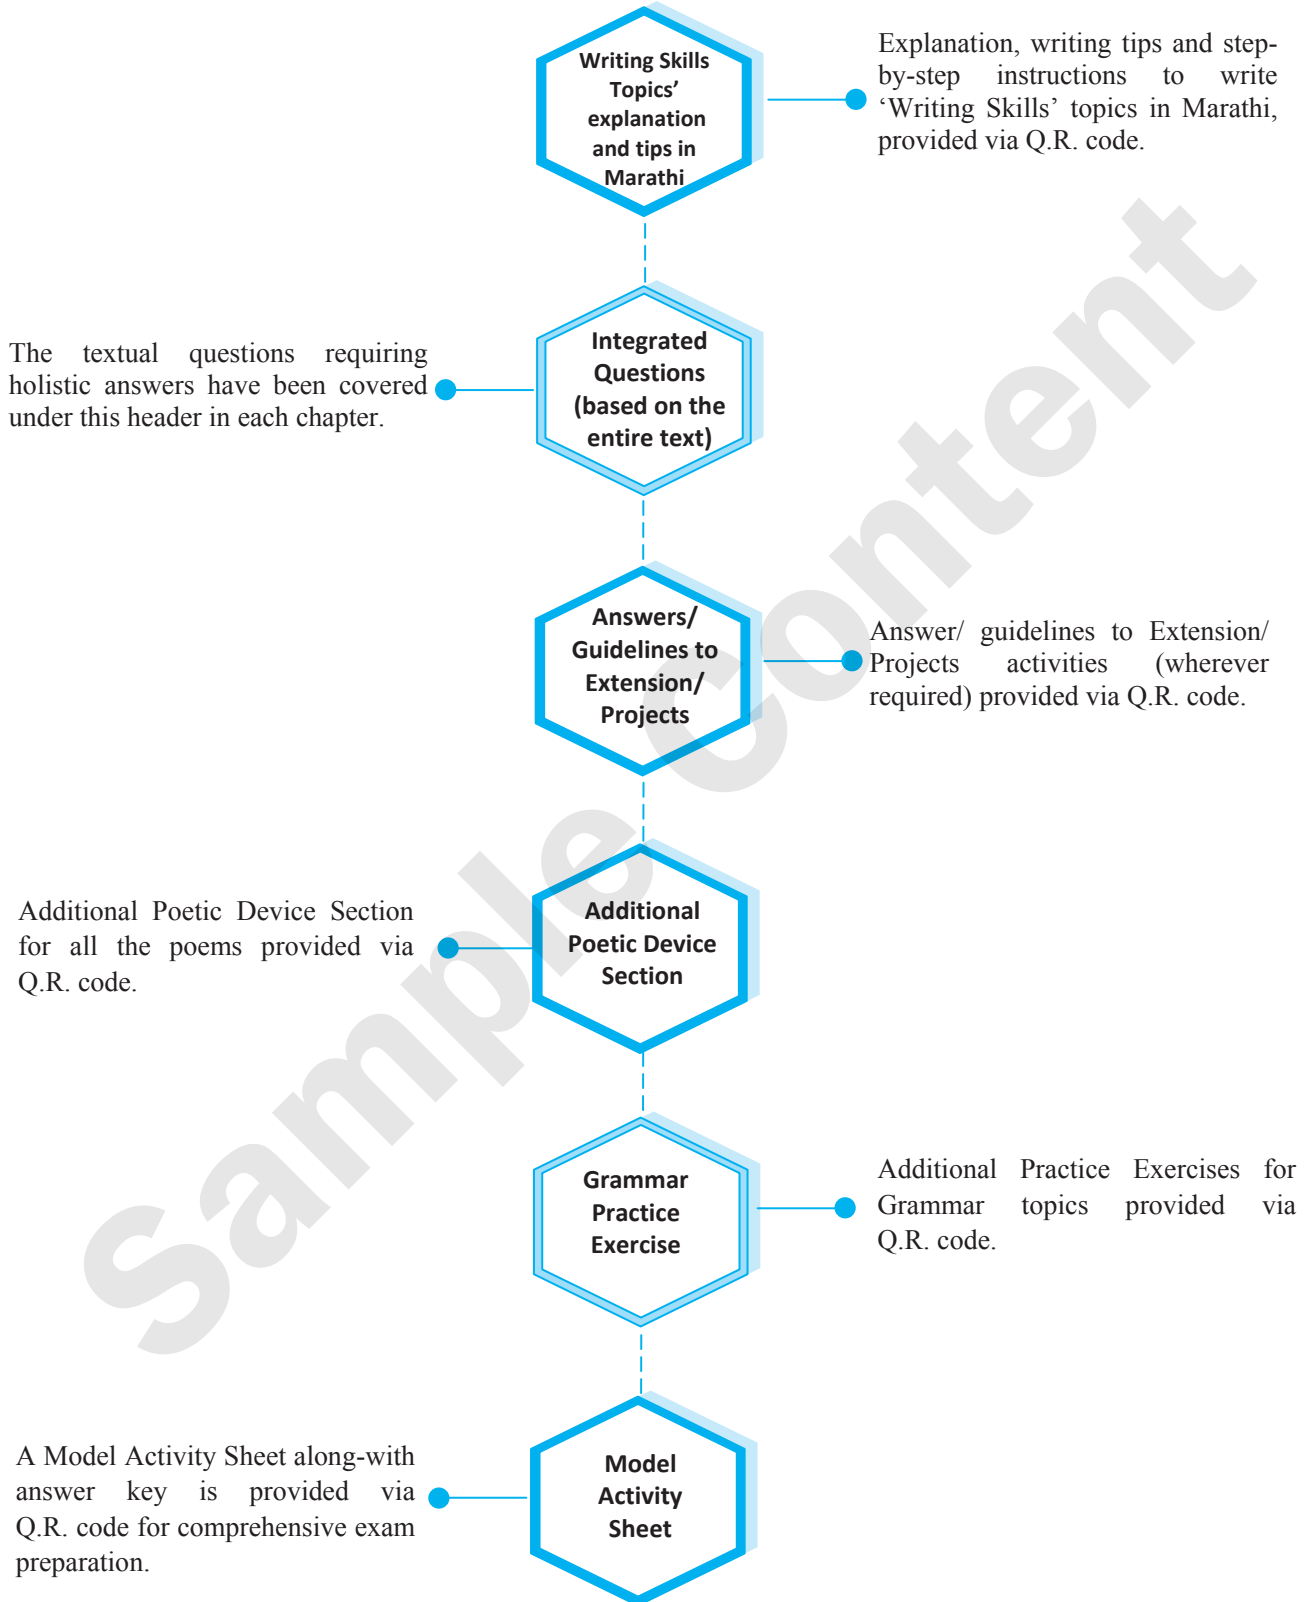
Writing Skills Topics' explanation and tips in Marathi

Explanation, writing tips and step-by-step instructions to write 'Writing Skills' topics in Marathi, provided via Q.R. code.

The textual questions requiring holistic answers have been covered under this header in each chapter.

Integrated Questions (based on the entire text)

Answers/ Guidelines to Extension/ Projects

Answer/ guidelines to Extension/ Projects activities (wherever required) provided via Q.R. code.

Additional Poetic Device Section for all the poems provided via Q.R. code.

Additional Poetic Device Section

Grammar Practice Exercise

Additional Practice Exercises for Grammar topics provided via Q.R. code.

A Model Activity Sheet along-with answer key is provided via Q.R. code for comprehensive exam preparation.

Model Activity Sheet

Sample Content